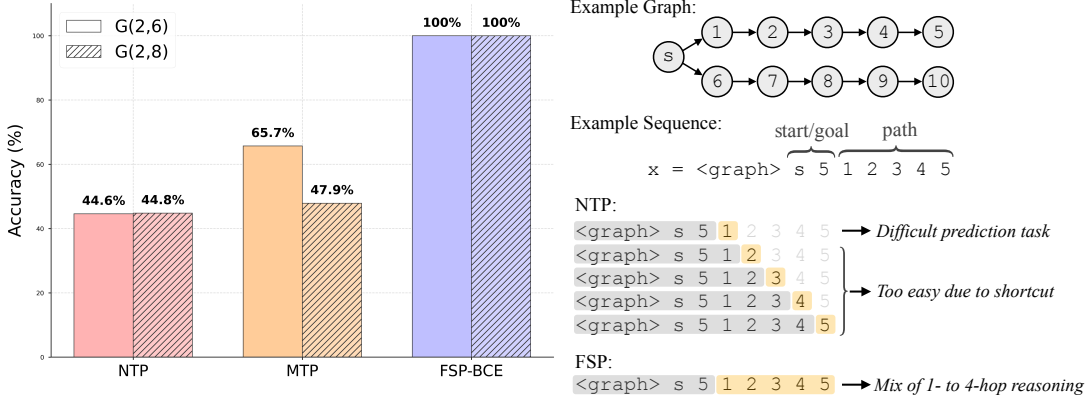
Accuracy (%)

G(2,6)
G(2,8)

100
80
60
40
20
0

44.6% 44.8%
65.7% 47.9%
100% 100%

NTP
MTP
FSP-BCE

Example Graph:

s
1 2 3 4 5
6 7 8 9 10

Example Sequence:
start/goal path
x = <graph> s 5 1 2 3 4 5

NTP:
<graph> s 5 1 2 3 4 5 → Difficult prediction task
<graph> s 5 1 2 3 4 5
<graph> s 5 1 2 3 4 5
<graph> s 5 1 2 3 4 5 → Too easy due to shortcut
<graph> s 5 1 2 3 4 5

FSP:
<graph> s 5 1 2 3 4 5 → Mix of 1- to 4-hop reasoning